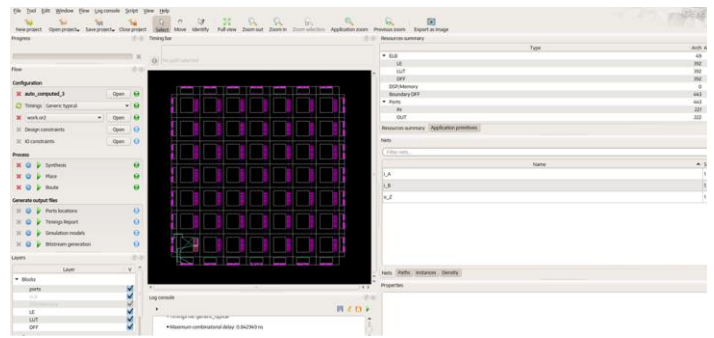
File Tool Edit Window View Log console Script View Help

New project Open project Save project Close project Select Move Identify Full view Zoom out Zoom in Zoom selection Application zoom Previous zoom Export as image

Progress

Timing bar

No path selected

Flow

Configuration

auto_computed_3 Open

Timings Generic typical

work.vcl Open

Design constraints Open

IO constraints Open

Process

Synthesis

Place

Route

Generate output files

Ports locations

Timings Report

Simulation models

Bitstream generation

Layers

Layer V

Blocks

ports

LE

LUT

DFF

Log console

Maximum combinational delay: 0.842949 ns

Resources summary

| Type | Arch. A |
|---|---|
| ELB | 48 |
| LE | 392 |
| LUT | 392 |
| DFF | 392 |
| DSP/Memory | 0 |
| Boundary DFF | 443 |
| Ports | 443 |
| IN | 221 |
| OUT | 222 |

Resources summary Application primitives

Nets

Filter nets...

| Name | |
|---|---|
| I_A | 1 |
| I_B | 1 |
| o_Z | 1 |

Nets Paths Instances Density

Properties